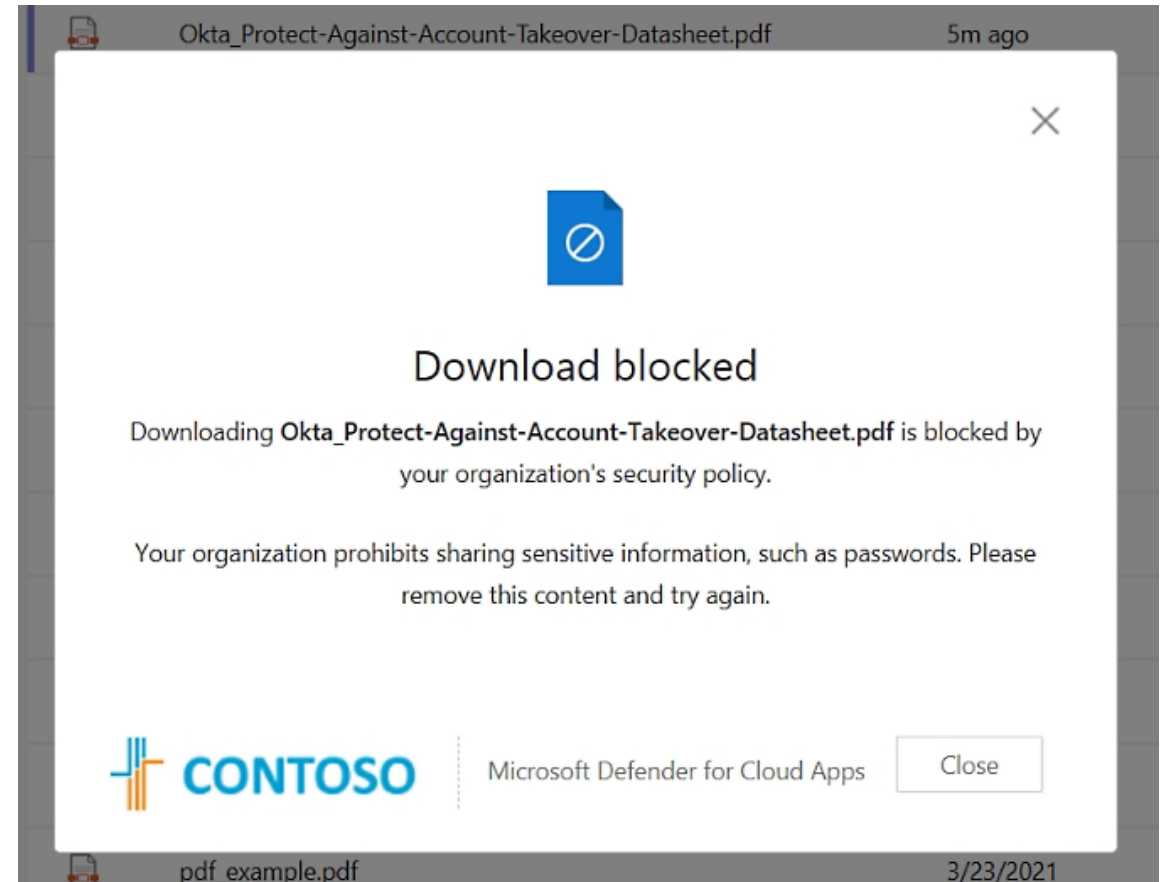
Okta_Protect-Against-Account-Takeover-Datasheet.pdf 5m ago

Download blocked

Downloading **Okta_Protect-Against-Account-Takeover-Datasheet.pdf** is blocked by your organization's security policy.

Your organization prohibits sharing sensitive information, such as passwords. Please remove this content and try again.

CONTOSO

Microsoft Defender for Cloud Apps

Close

pdf_example.pdf 3/23/2021